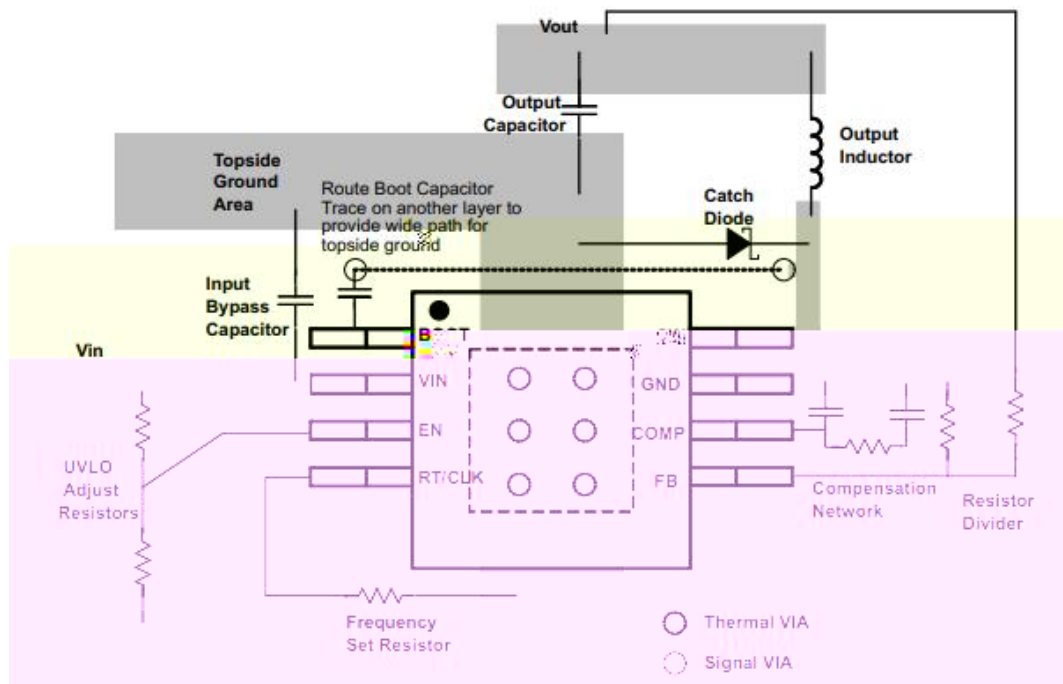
Vout

Output Capacitor

Output Inductor

Topside Ground Area

Route Boot Capacitor Trace on another layer to provide wide path for topside ground

Catch Diode

Input Bypass Capacitor

Vin

BOOT

SW

VIN

GND

EN

COMP

RT/CLK

FB

UVLO Adjust Resistors

Compensation Network

Resistor Divider

Frequency Set Resistor

Thermal VIA

Signal VIA